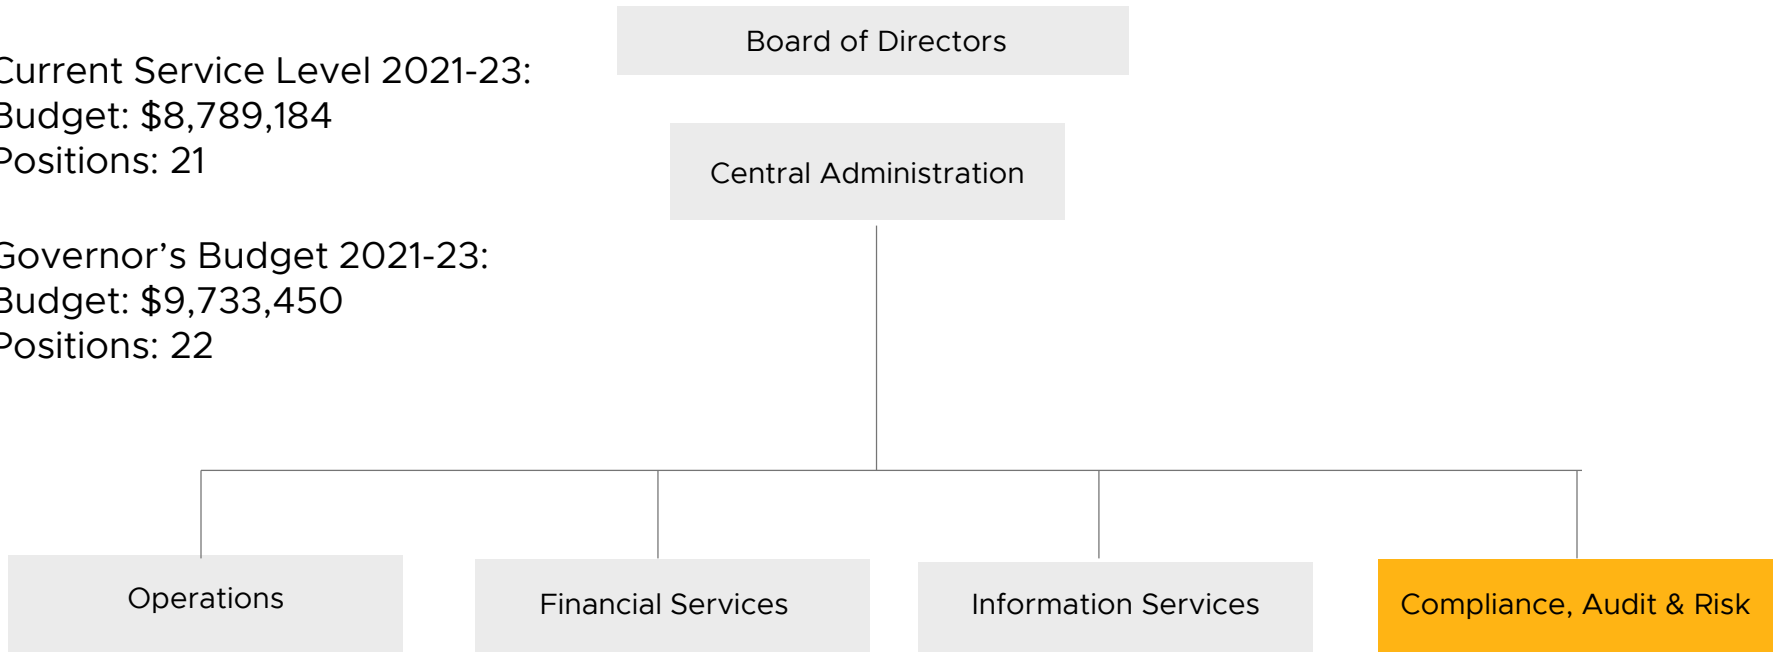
Board of Directors

Current Service Level 2021-23:
Budget: $8,789,184
Positions: 21

Governor's Budget 2021-23:
Budget: $9,733,450
Positions: 22

Central Administration

Operations

Financial Services

Information Services

Compliance, Audit & Risk